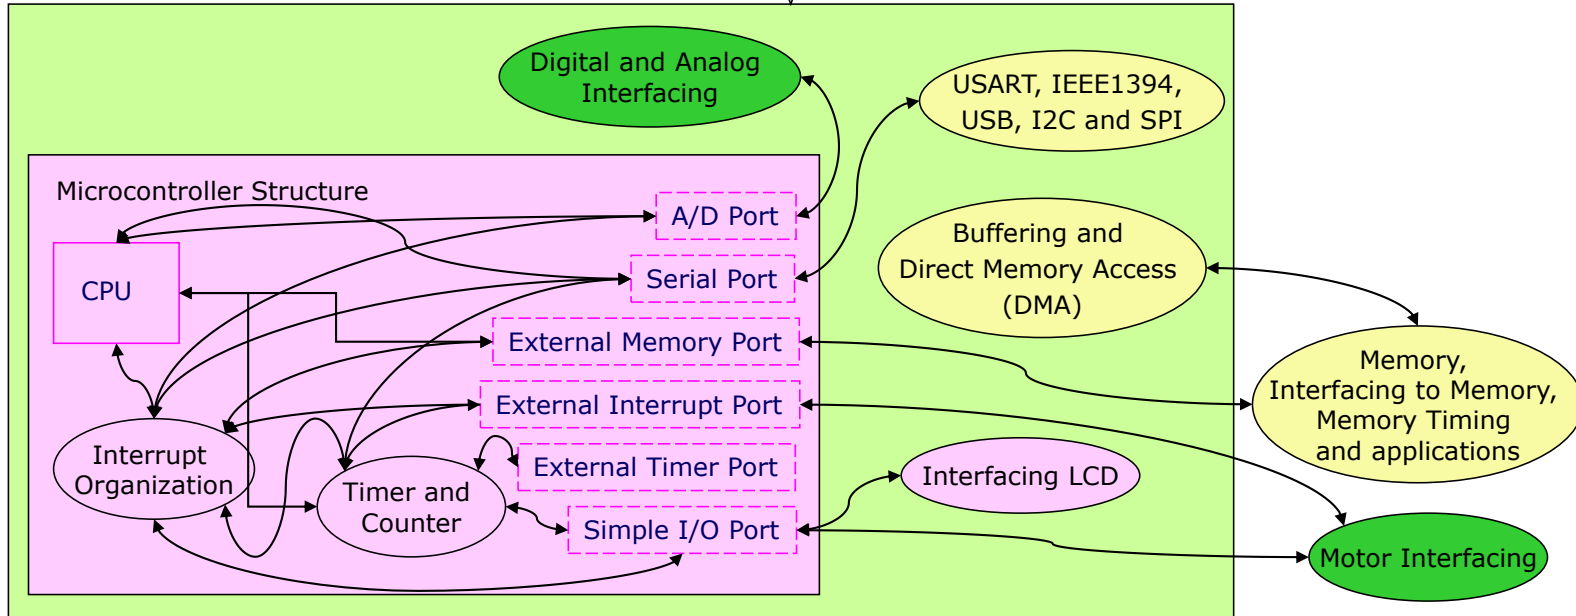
Digital and Analog Interfacing

USART, IEEE1394, USB, I2C and SPI

Microcontroller Structure

A/D Port

CPU

Serial Port

Buffering and Direct Memory Access (DMA)

External Memory Port

Memory, Interfacing to Memory, Memory Timing and applications

External Interrupt Port

Interrupt Organization

External Timer Port

Timer and Counter

Interfacing LCD

Simple I/O Port

Motor Interfacing